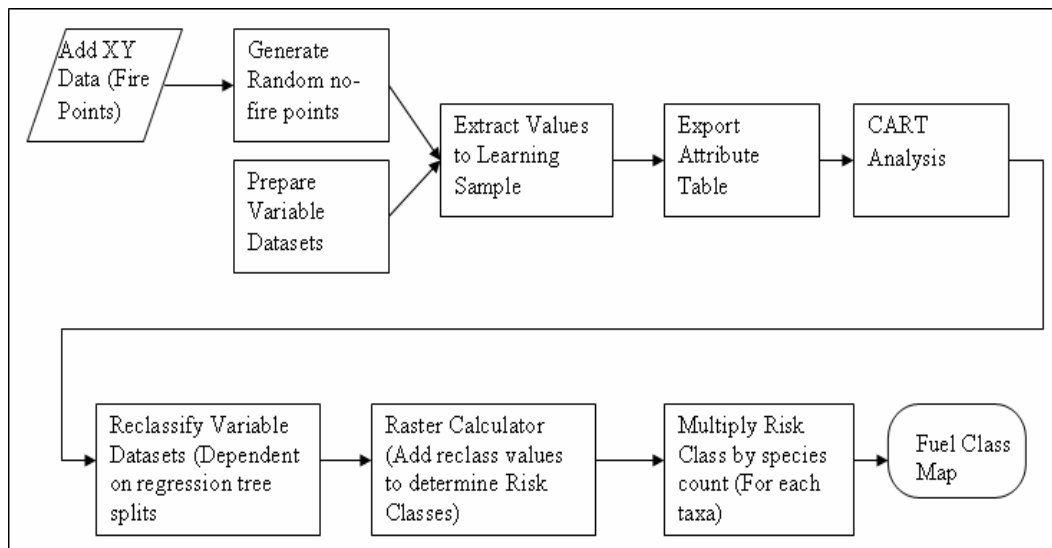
Add XY Data (Fire Points)

Generate Random no-fire points

Prepare Variable Datasets

Extract Values to Learning Sample

Export Attribute Table

CART Analysis

Reclassify Variable Datasets (Dependent on regression tree splits

Raster Calculator (Add reclass values to determine Risk Classes)

Multiply Risk Class by species count (For each taxa)

Fuel Class Map